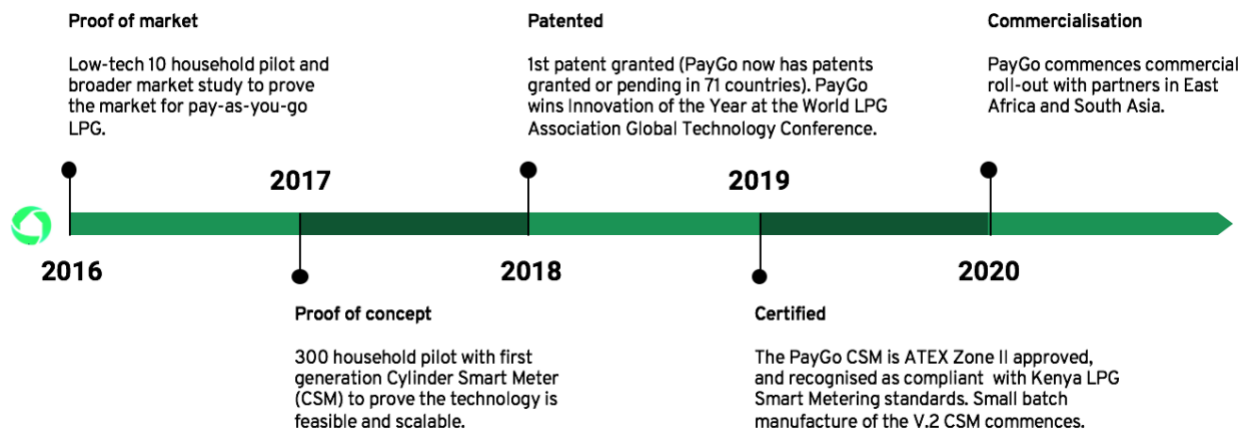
Proof of market

Low-tech 10 household pilot and broader market study to prove the market for pay-as-you-go LPG.

Patented

1st patent granted (PayGo now has patents granted or pending in 71 countries). PayGo wins Innovation of the Year at the World LPG Association Global Technology Conference.

Commercialisation

PayGo commences commercial roll-out with partners in East Africa and South Asia.

2017

2019

2016

2018

2020

Proof of concept

300 household pilot with first generation Cylinder Smart Meter (CSM) to prove the technology is feasible and scalable.

Certified

The PayGo CSM is ATEX Zone II approved, and recognised as compliant with Kenya LPG Smart Metering standards. Small batch manufacture of the V.2 CSM commences.